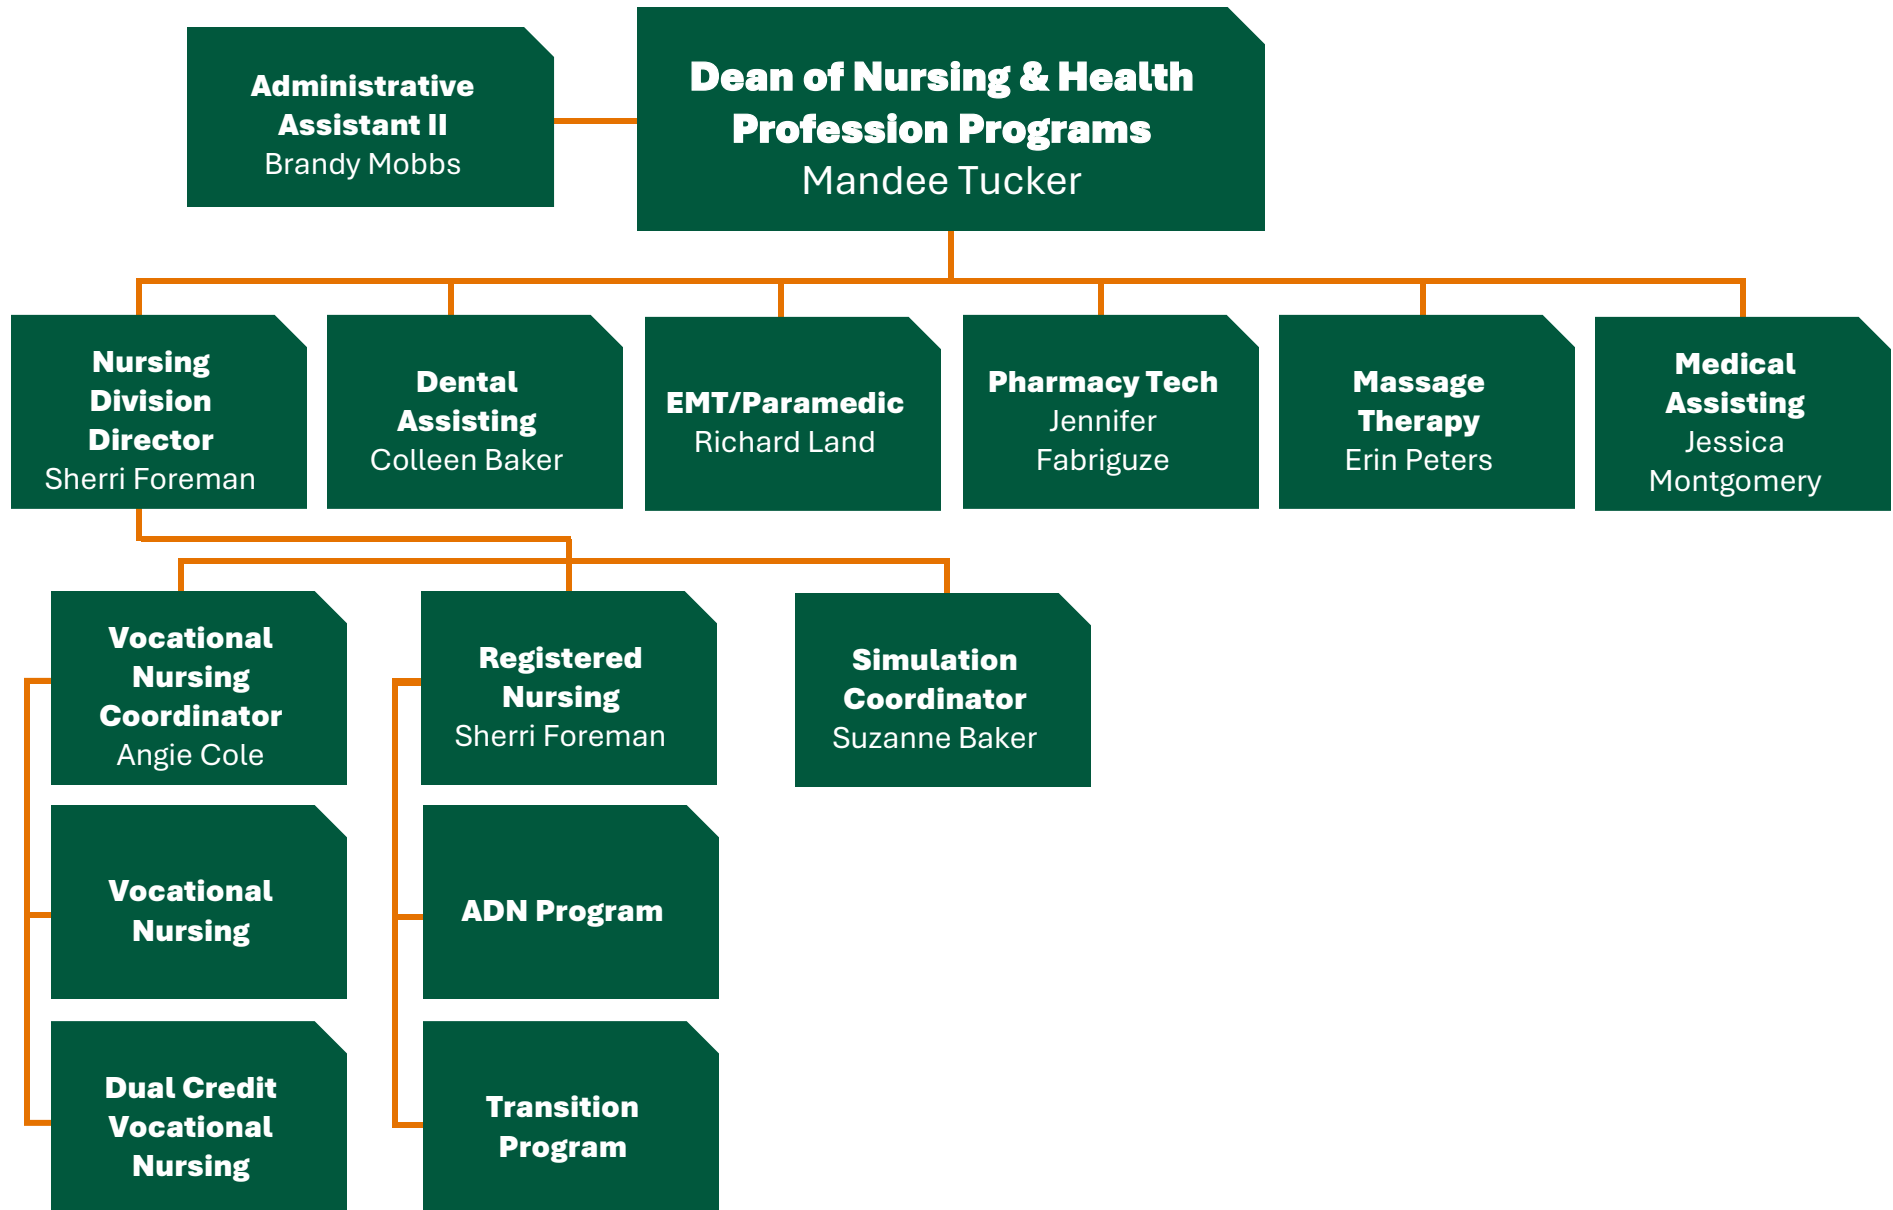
Administrative Assistant II
Brandy Mobbs

Dean of Nursing & Health Profession Programs
Mandee Tucker

Nursing Division Director
Sherri Foreman

Dental Assisting
Colleen Baker

EMT/Paramedic
Richard Land

Pharmacy Tech
Jennifer Fabriguze

Massage Therapy
Erin Peters

Medical Assisting
Jessica Montgomery

Vocational Nursing Coordinator
Angie Cole

Registered Nursing
Sherri Foreman

Simulation Coordinator
Suzanne Baker

Vocational Nursing

ADN Program

Dual Credit Vocational Nursing

Transition Program